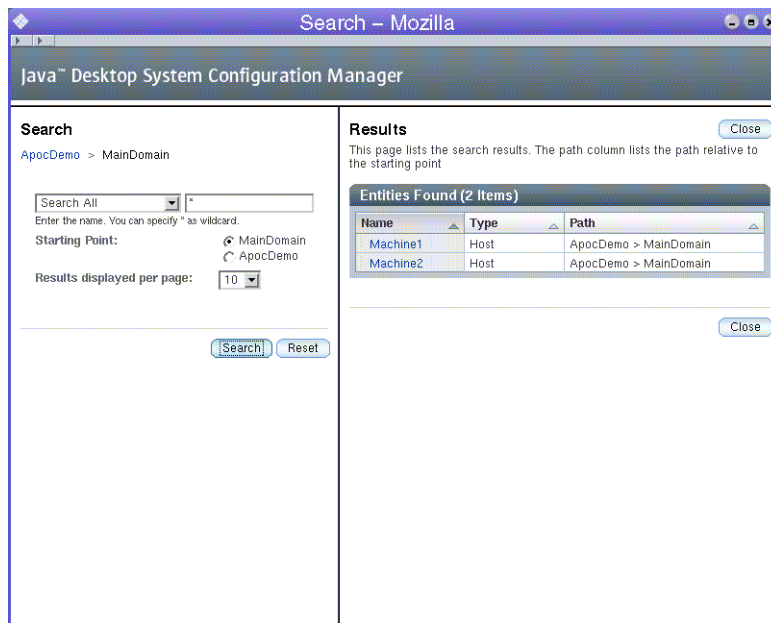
Search – Mozilla

Java™ Desktop System Configuration Manager

Search

ApocDemo > MainDomain

Search All *

Enter the name. You can specify * as wildcard.

Starting Point: MainDomain ApocDemo

Results displayed per page: 10

Search Reset

Results

Close

This page lists the search results. The path column lists the path relative to the starting point

Entities Found (2 Items)

| Name | Type | Path |
|---|---|---|
| Machine1 | Host | ApocDemo > MainDomain |
| Machine2 | Host | ApocDemo > MainDomain |

Close